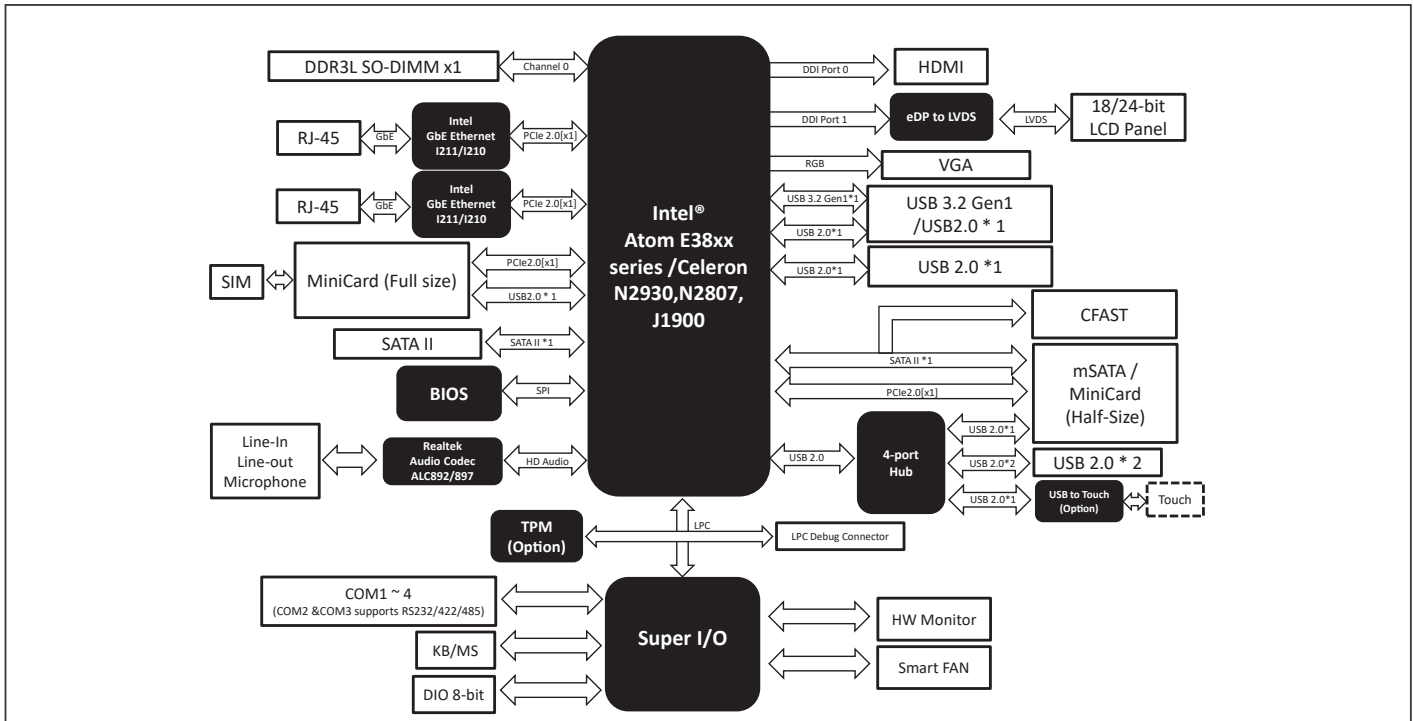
DDR3L SO-DIMM x1
Channel 0
DDI Port 0
HDMI
RJ-45
GbE
Intel GbE Ethernet I211/I210
PCIe 2.0[x1]
DDI Port 1
eDP to LVDS
LVDS
18/24-bit LCD Panel
RGB
VGA
RJ-45
GbE
Intel GbE Ethernet I211/I210
PCIe 2.0[x1]
Intel® Atom E38xx series /Celeron N2930,N2807, J1900
USB 3.2 Gen1*1
USB 2.0*1
USB 3.2 Gen1 /USB2.0 * 1
USB 2.0*1
USB 2.0 *1
SIM
MiniCard (Full size)
PCIe2.0[x1]
USB2.0 * 1
CFAST
SATA II
SATA II *1
SATA II *1
PCIe2.0[x1]
mSATA / MiniCard (Half-Size)
BIOS
SPI
Line-In Line-out Microphone
Realtek Audio Codec ALC892/897
HD Audio
USB 2.0
4-port Hub
USB 2.0*1
USB 2.0*2
USB 2.0 * 2
USB 2.0*1
USB to Touch (Option)
Touch
TPM (Option)
LPC
LPC Debug Connector
COM1 ~ 4
(COM2 &COM3 supports RS232/422/485)
Super I/O
HW Monitor
KB/MS
Smart FAN
DIO 8-bit